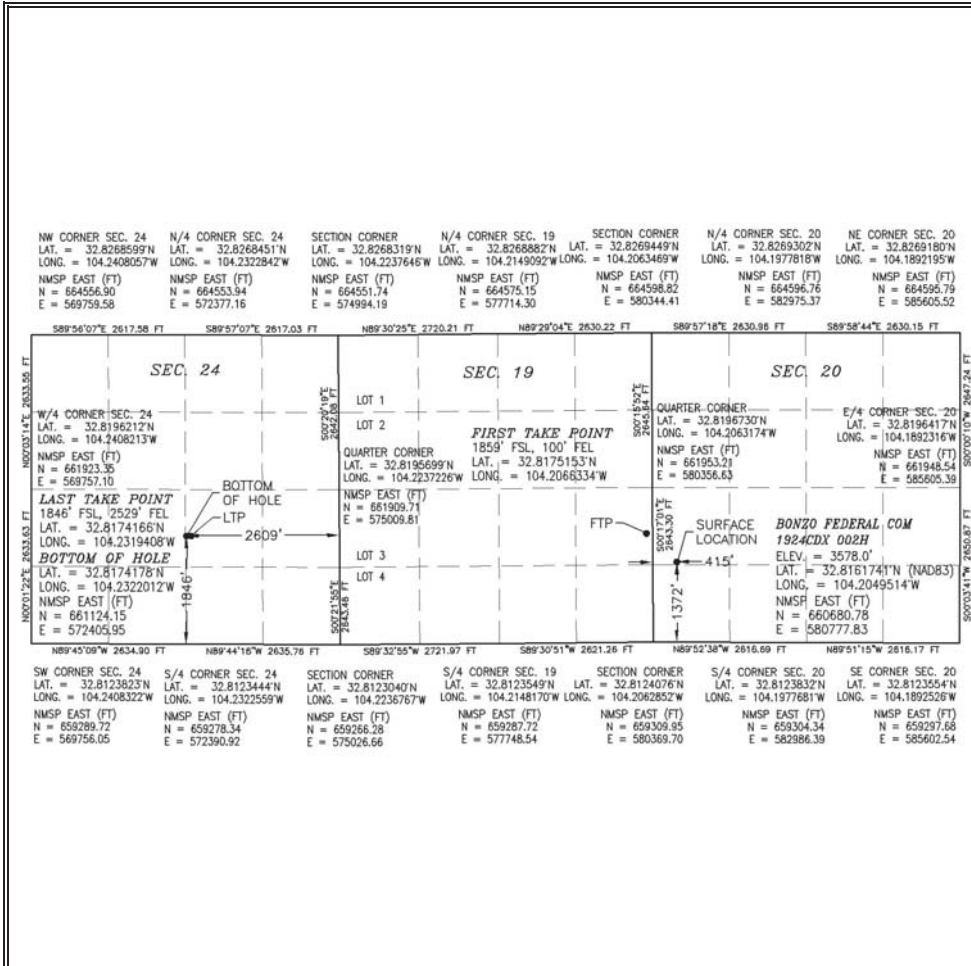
NW CORNER SEC. 24
LAT. = 32.8268599'N
LONG. = 104.2408057'W
NMSP EAST (FT)
N = 664556.90
E = 569759.58

N/4 CORNER SEC. 24
LAT. = 32.8268451'N
LONG. = 104.2322842'W
NMSP EAST (FT)
N = 664553.94
E = 572377.16

SECTION CORNER
LAT. = 32.8268319'N
LONG. = 104.2237646'W
NMSP EAST (FT)
N = 664551.74
E = 574994.19

N/4 CORNER SEC. 19
LAT. = 32.8268882'N
LONG. = 104.2149092'W
NMSP EAST (FT)
N = 664575.15
E = 577714.30

SECTION CORNER
LAT. = 32.8269449'N
LONG. = 104.2063469'W
NMSP EAST (FT)
N = 664598.82
E = 580344.41

N/4 CORNER SEC. 20
LAT. = 32.8269302'N
LONG. = 104.1977818'W
NMSP EAST (FT)
N = 664596.76
E = 582975.37

NE CORNER SEC. 20
LAT. = 32.8269180'N
LONG. = 104.1892195'W
NMSP EAST (FT)
N = 664595.79
E = 585605.52

S89°56'07"E 2617.58 FT
S89°57'07"E 2617.03 FT
N89°30'25"E 2720.21 FT
N89°29'04"E 2630.22 FT
S89°57'18"E 2630.98 FT
S89°58'44"E 2630.15 FT

N00°03'14"E 2633.55 FT
N00°01'22"E 2633.63 FT
S00°20'19"E 2642.09 FT
S00°21'55"E 2643.48 FT
S00°15'52"E 2645.84 FT
S00°17'01"E 2643.30 FT
S00°00'10"W 2647.24 FT
S00°03'41"W 2650.87 FT

SEC. 24
SEC. 19
SEC. 20

W/4 CORNER SEC. 24
LAT. = 32.8196212'N
LONG. = 104.2408213'W
NMSP EAST (FT)
N = 661923.35
E = 569757.10

LAST TAKE POINT
1846' FSL, 2529' FEL
LAT. = 32.8174166'N
LONG. = 104.2319408'W
BOTTOM OF HOLE
LAT. = 32.8174178'N
LONG. = 104.2322012'W
NMSP EAST (FT)
N = 661124.15
E = 572405.95

BOTTOM OF HOLE
LTP
2609'
1846'

LOT 1
LOT 2
LOT 3
LOT 4

QUARTER CORNER
LAT. = 32.8195699'N
LONG. = 104.2237226'W
NMSP EAST (FT)
N = 661909.71
E = 575009.81

FIRST TAKE POINT
1859' FSL, 100' FEL
LAT. = 32.8175153'N
LONG. = 104.2066334'W

FTP

QUARTER CORNER
LAT. = 32.8196730'N
LONG. = 104.2063174'W
NMSP EAST (FT)
N = 661953.21
E = 580356.63

E/4 CORNER SEC. 20
LAT. = 32.8196417'N
LONG. = 104.1892316'W
NMSP EAST (FT)
N = 661948.54
E = 585605.39

SURFACE LOCATION
415'
1372'

BONZO FEDERAL COM
1924CDX 002H
ELEV. = 3578.0'
LAT. = 32.8161741'N (NAD83)
LONG. = 104.2049514'W
NMSP EAST (FT)
N = 660680.78
E = 580777.83

N89°45'09"W 2634.90 FT
N89°44'16"W 2635.76 FT
S89°32'55"W 2721.97 FT
S89°30'51"W 2621.26 FT
N89°52'38"W 2616.69 FT
N89°51'15"W 2616.17 FT

SW CORNER SEC. 24
LAT. = 32.8123823'N
LONG. = 104.2408322'W
NMSP EAST (FT)
N = 659289.72
E = 569756.05

S/4 CORNER SEC. 24
LAT. = 32.8123444'N
LONG. = 104.2322559'W
NMSP EAST (FT)
N = 659278.34
E = 572390.92

SECTION CORNER
LAT. = 32.8123040'N
LONG. = 104.2236767'W
NMSP EAST (FT)
N = 659266.28
E = 575026.66

S/4 CORNER SEC. 19
LAT. = 32.8123549'N
LONG. = 104.2148170'W
NMSP EAST (FT)
N = 659287.72
E = 577748.54

SECTION CORNER
LAT. = 32.8124076'N
LONG. = 104.2062852'W
NMSP EAST (FT)
N = 659309.95
E = 580369.70

S/4 CORNER SEC. 20
LAT. = 32.8123832'N
LONG. = 104.1977681'W
NMSP EAST (FT)
N = 659304.34
E = 582986.39

SE CORNER SEC. 20
LAT. = 32.8123554'N
LONG. = 104.1892526'W
NMSP EAST (FT)
N = 659297.68
E = 585602.54